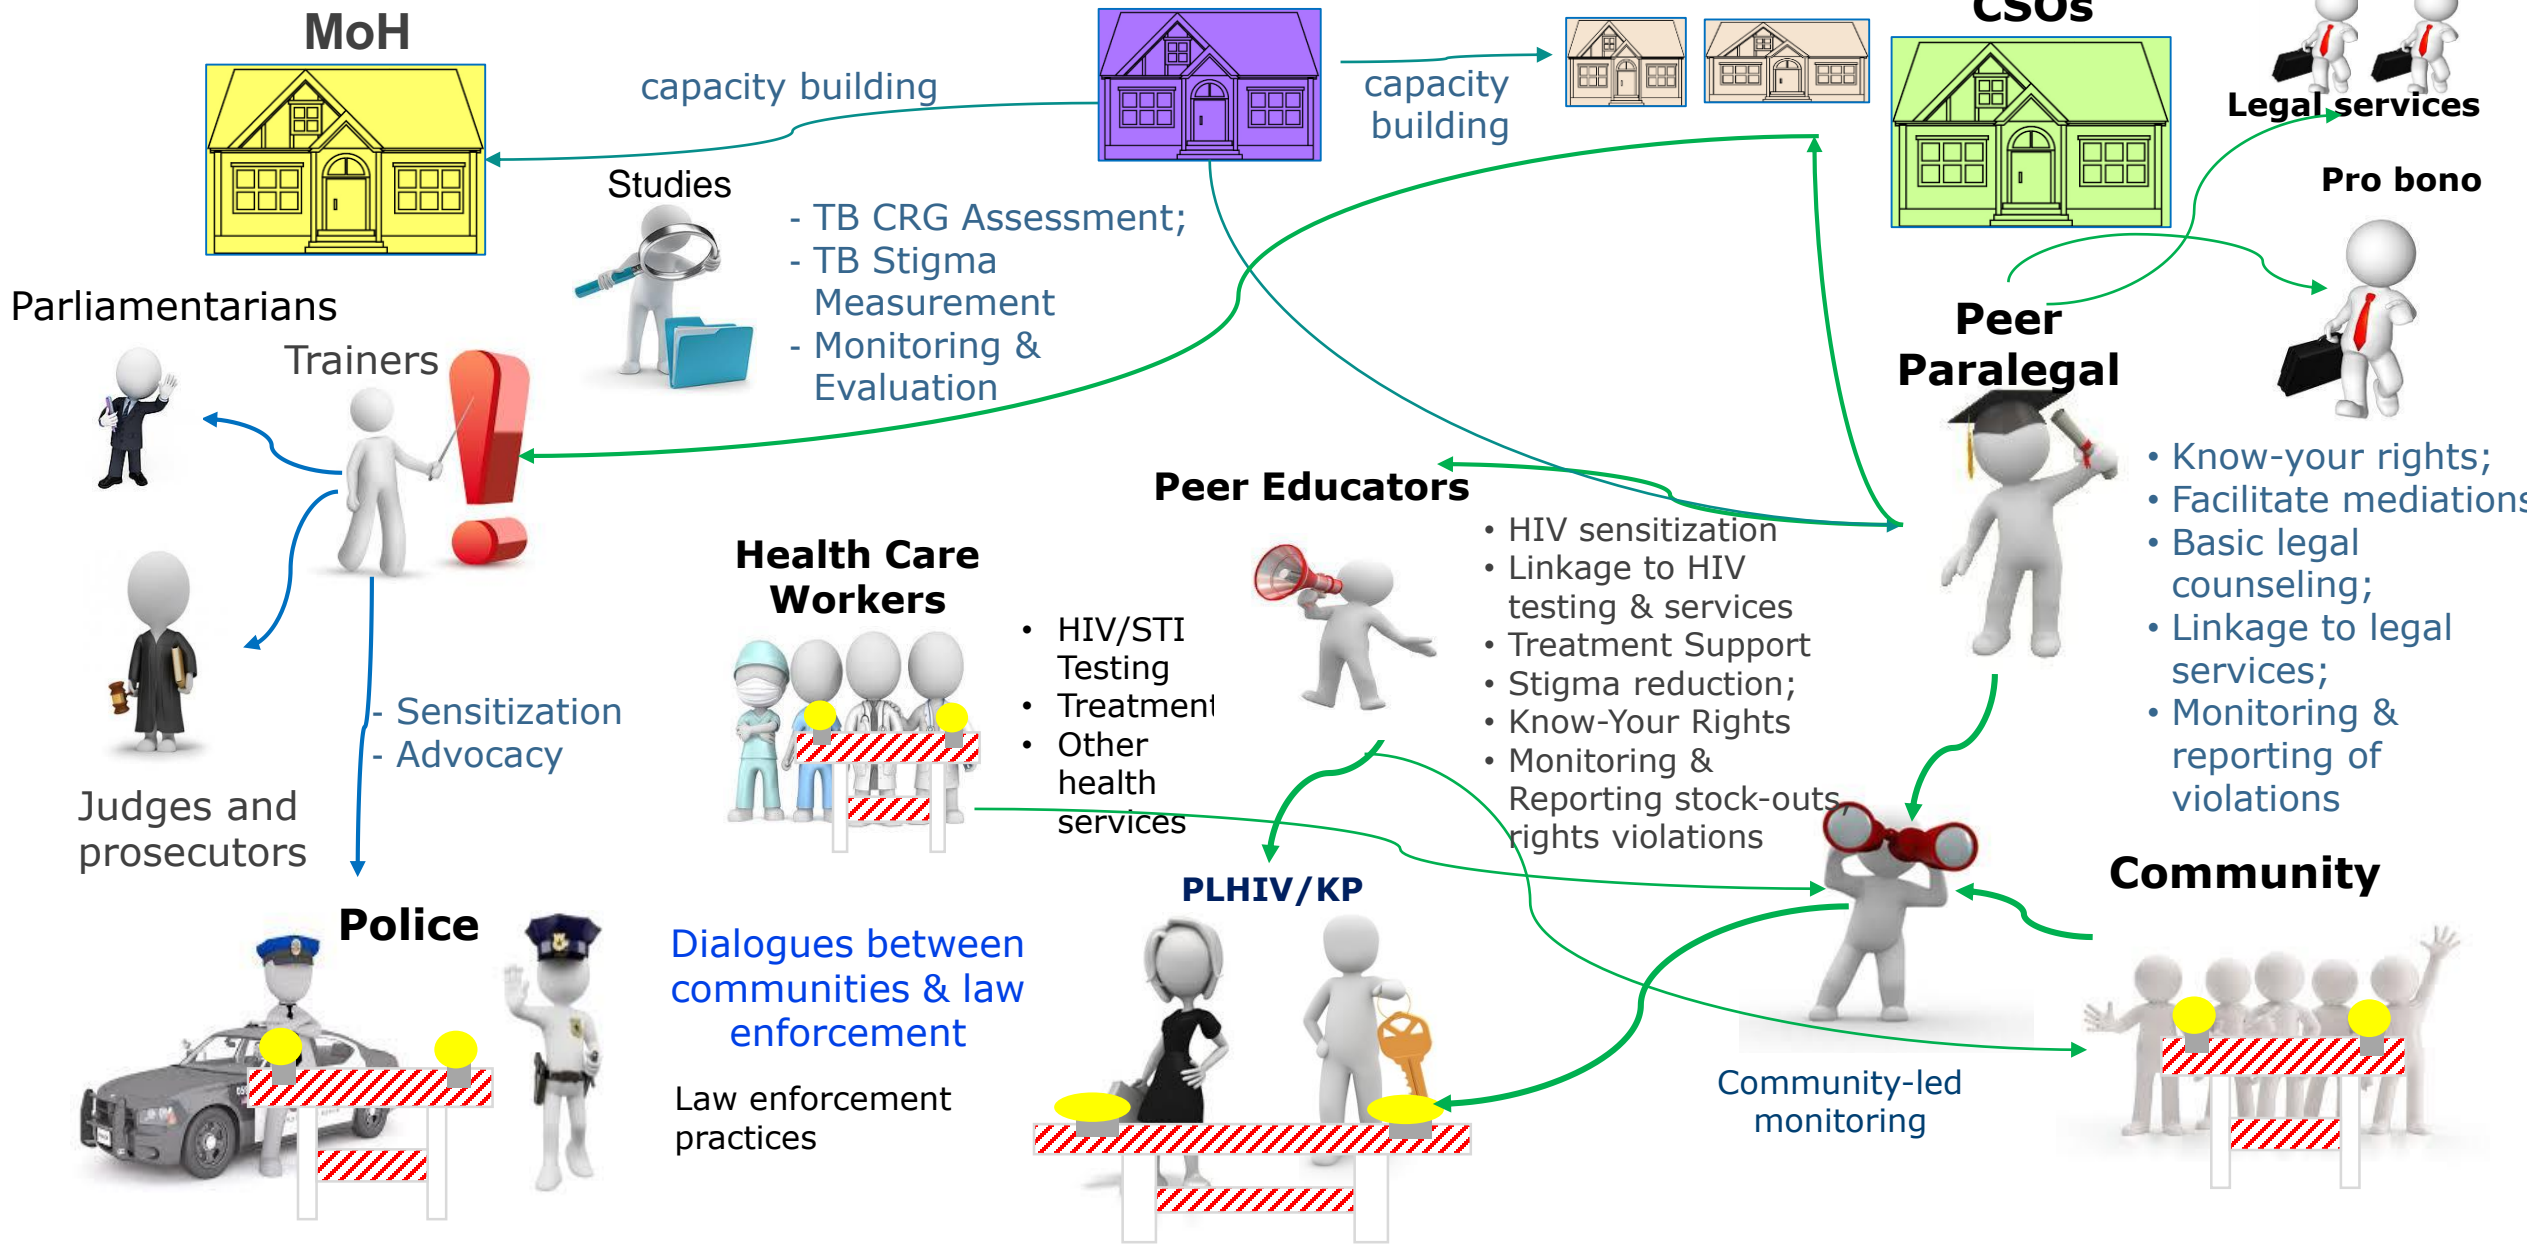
MoH

capacity building

capacity building

CSOs

Legal services

Pro bono

Studies

- TB CRG Assessment;
- TB Stigma Measurement
- Monitoring & Evaluation

Parliamentarians

Trainers

Peer Paralegal

• Know-your rights;
• Facilitate mediations
• Basic legal counseling;
• Linkage to legal services;
• Monitoring & reporting of violations

Peer Educators

• HIV sensitization
• Linkage to HIV testing & services
• Treatment Support
• Stigma reduction;
• Know-Your Rights
• Monitoring & Reporting stock-outs rights violations

Health Care Workers

• HIV/STI Testing
• Treatment
• Other health services

- Sensitization
- Advocacy

Judges and prosecutors

Police

PLHIV/KP

Community

Dialogues between communities & law enforcement

Law enforcement practices

Community-led monitoring